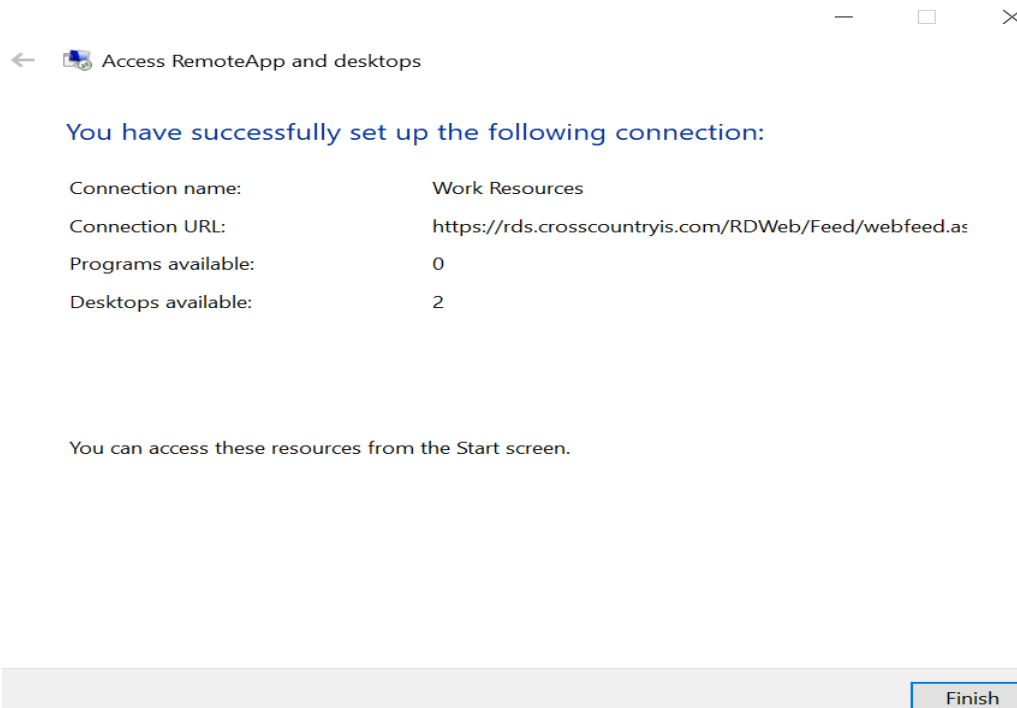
Access RemoteApp and desktops

You have successfully set up the following connection:

| | |
|---|---|
| Connection name: | Work Resources |
| Connection URL: | https://rds.crosscountryis.com/RDWeb/Feed/webfeed.as |
| Programs available: | 0 |
| Desktops available: | 2 |

You can access these resources from the Start screen.

Finish